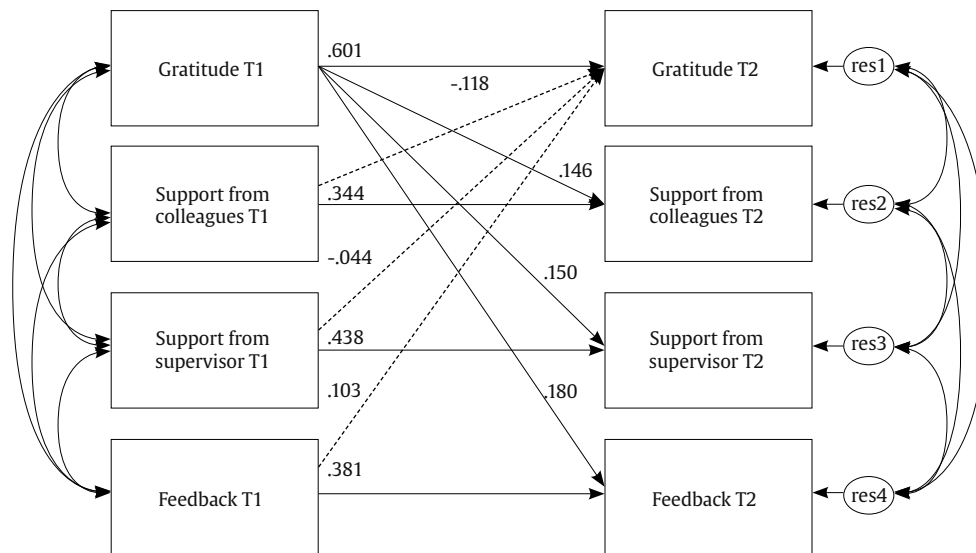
Gratitude T1
.601
-.118
Gratitude T2
res1
Support from colleagues T1
.344
.146
Support from colleagues T2
res2
-.044
.150
Support from supervisor T1
.438
Support from supervisor T2
res3
.103
.180
Feedback T1
.381
Feedback T2
res4